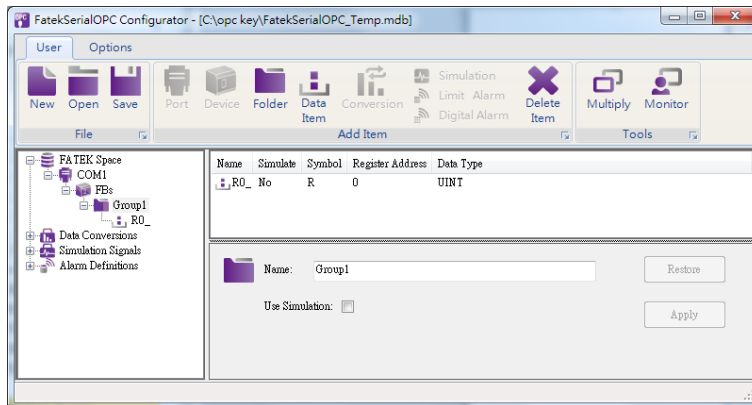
FatekSerialOPC Configurator - [C:\opc key\FatekSerialOPC_Temp.mdb]

User Options

New Open Save
File

Port Device Folder Data Item Conversion Simulation Limit Alarm Digital Alarm Delete Item
Add Item

Multiply Monitor
Tools

FATEK Space
COM1
FBs
Group1
R0_
Data Conversions
Simulation Signals
Alarm Definitions

| Name | Simulate | Symbol | Register Address | Data Type |
|---|---|---|---|---|
| R0_ | No | R | 0 | UINT |

Name: Group1
Restore
Use Simulation:
Apply